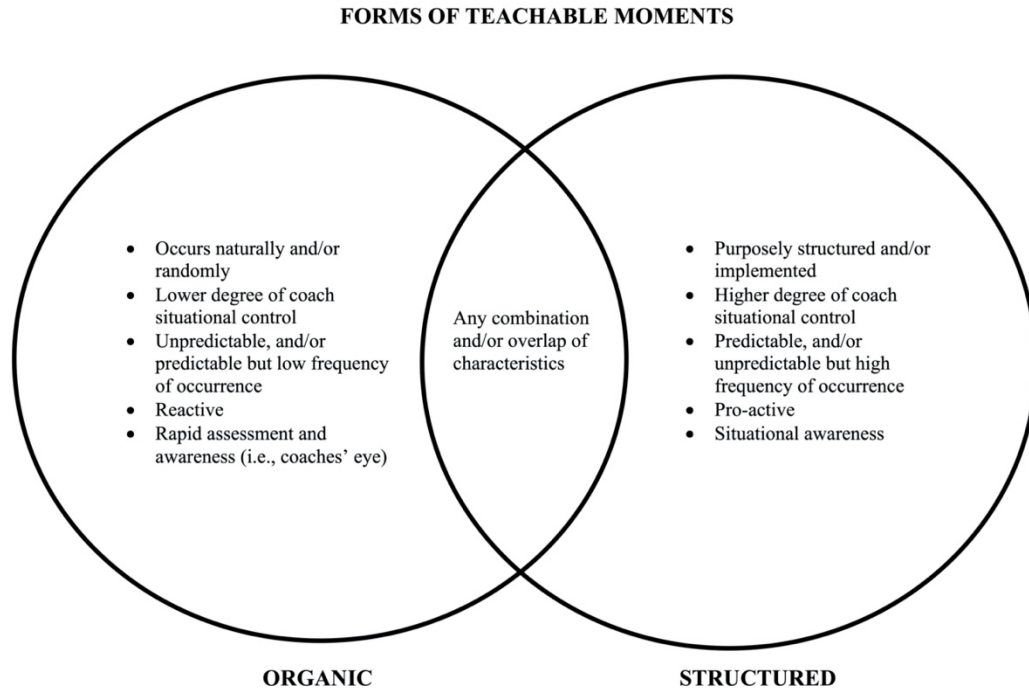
FORMS OF TEACHABLE MOMENTS

- Occurs naturally and/or randomly
- Lower degree of coach situational control
- Unpredictable, and/or predictable but low frequency of occurrence
- Reactive
- Rapid assessment and awareness (i.e., coaches' eye)

Any combination and/or overlap of characteristics

- Purposely structured and/or implemented
- Higher degree of coach situational control
- Predictable, and/or unpredictable but high frequency of occurrence
- Pro-active
- Situational awareness

ORGANIC

STRUCTURED